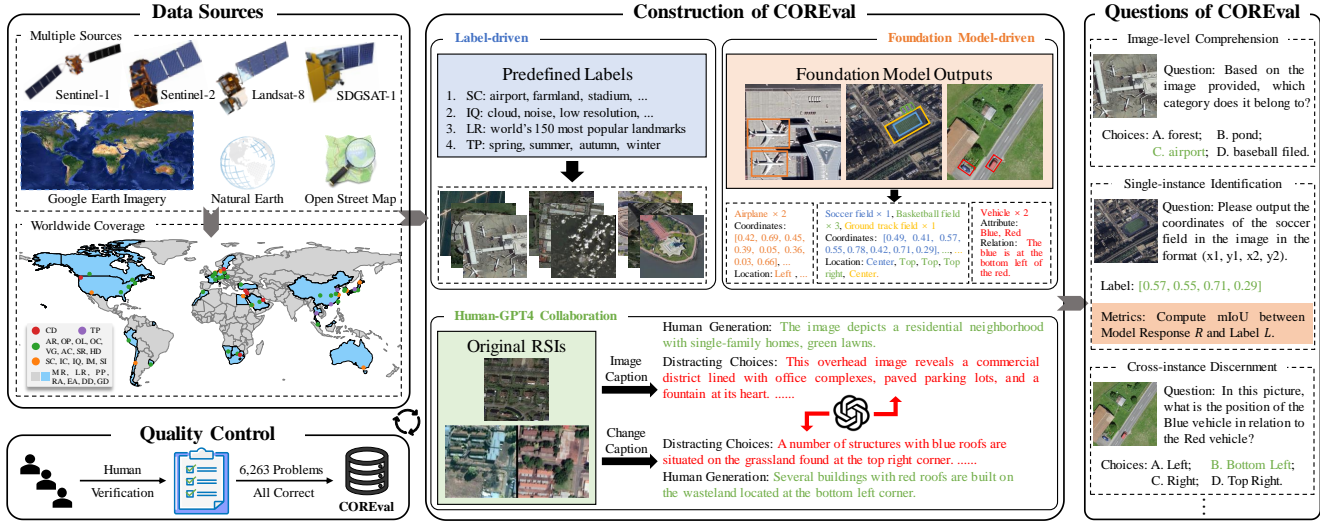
Data Sources

Multiple Sources

Sentinel-1 Sentinel-2 Landsat-8 SDGSAT-1

Google Earth Imagery Natural Earth Open Street Map

Worldwide Coverage

CD TP
AR, OP, OL, OC, VG, AC, SR, HD
SC, IC, IQ, IM, SI
MR, LR, PP, RA, EA, DD, GD

Quality Control

Human Verification
6,263 Problems All Correct
COREval

Construction of COREval

Label-driven

Predefined Labels
1. SC: airport, farmland, stadium, ...
2. IQ: cloud, noise, low resolution, ...
3. LR: world's 150 most popular landmarks
4. TP: spring, summer, autumn, winter

Foundation Model-driven

Foundation Model Outputs

Airplane × 2
Coordinates:
[0.42, 0.69, 0.45, 0.39, 0.05, 0.36, 0.03, 0.66], ...
Location: Left , ...

Soccer field × 1, Basketball field × 3, Ground track field × 1
Coordinates: [0.49, 0.41, 0.57, 0.55, 0.78, 0.42, 0.71, 0.29], ...
Location: Center, Top, Top, Top right, Center.

Vehicle × 2
Attribute: Blue, Red
Relation: The blue is at the bottom left of the red.

Human-GPT4 Collaboration

Original RSIs

Image Caption

Change Caption

Human Generation: The image depicts a residential neighborhood with single-family homes, green lawns.
Distracting Choices: This overhead image reveals a commercial district lined with office complexes, paved parking lots, and a fountain at its heart. ......

......

Distracting Choices: A number of structures with blue roofs are situated on the grassland found at the top right corner. ......
Human Generation: Several buildings with red roofs are built on the wasteland located at the bottom left corner.

Questions of COREval

Image-level Comprehension

Question: Based on the image provided, which category does it belong to?

Choices: A. forest; B. pond; C. airport; D. baseball filed.

Single-instance Identification

Question: Please output the coordinates of the soccer field in the image in the format (x1, y1, x2, y2).

Label: [0.57, 0.55, 0.71, 0.29]

Metrics: Compute mIoU between Model Response $R$ and Label $L$.

Cross-instance Discernment

Question: In this picture, what is the position of the Blue vehicle in relation to the Red vehicle?

Choices: A. Left; B. Bottom Left; C. Right; D. Top Right.

⋮